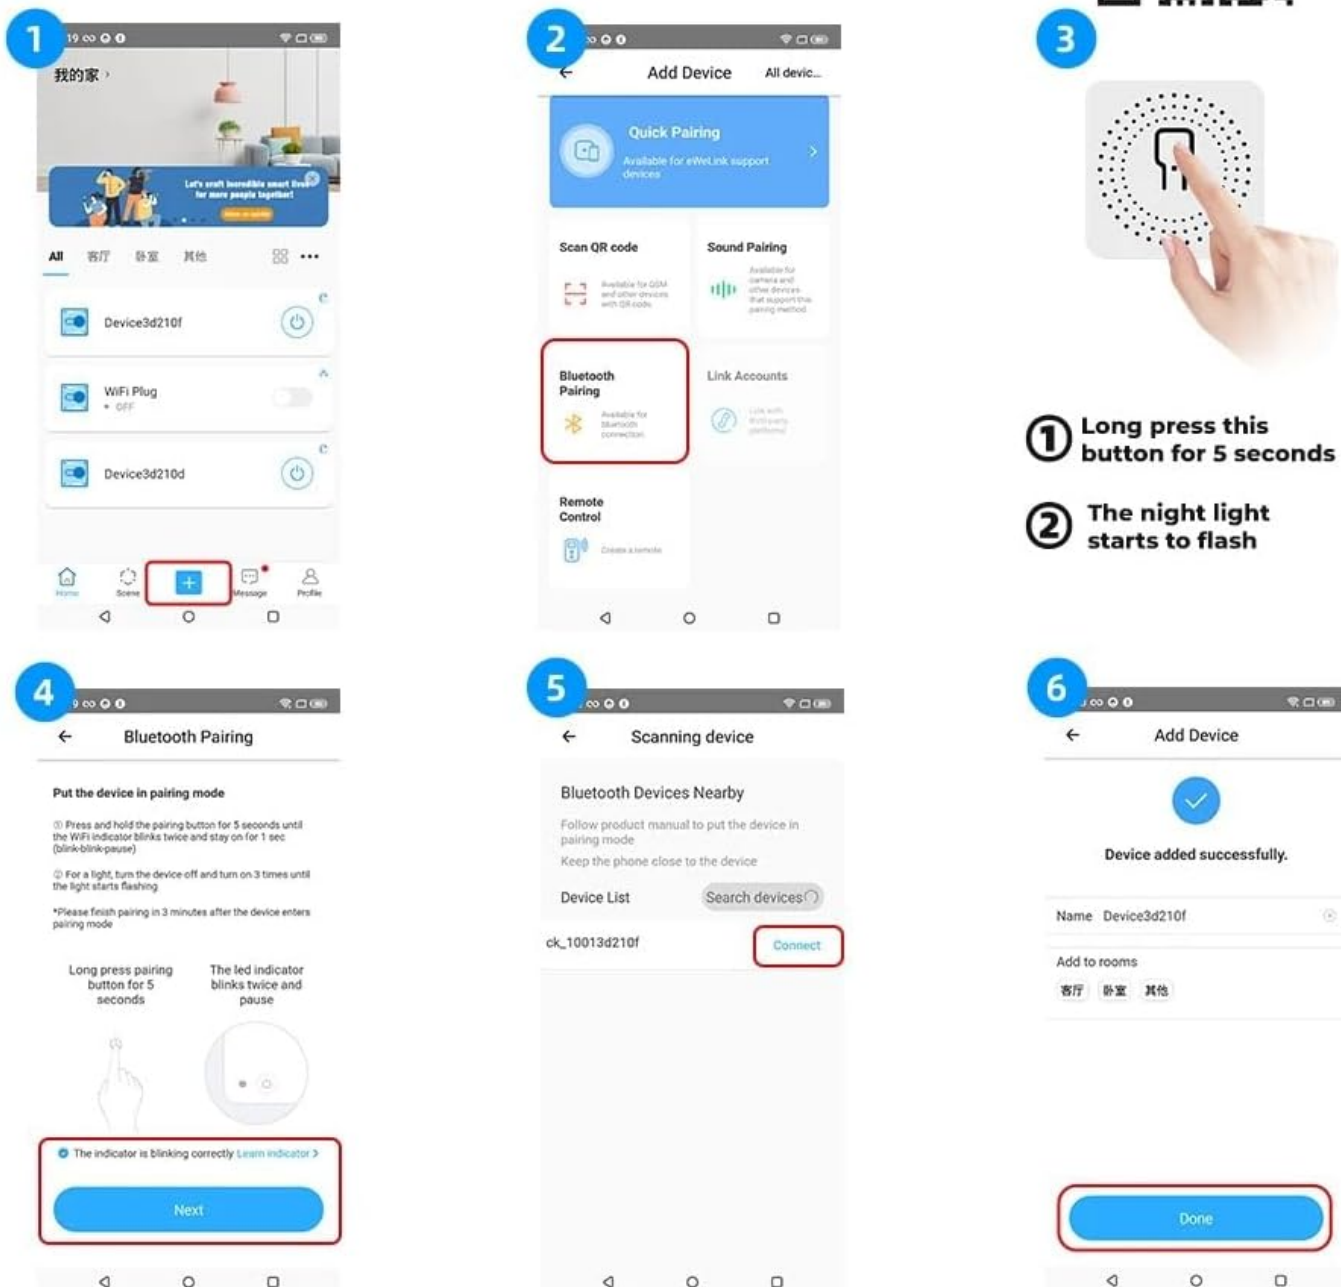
1

我的家 ›

Let's craft incredible smart lives for more people together!

All 客厅 卧室 其他

Device3d210f

WiFi Plug
• OFF

Device3d210d

Home Scene Message Profile

2

Add Device All devic...

Quick Pairing
Available for eWeLink support devices

Scan QR code
Available for GSM and other devices with QR code

Sound Pairing
Available for camera and other devices that support this pairing method

Bluetooth Pairing
Available for bluetooth connection

Link Accounts

Remote Control
Create a remote

3

① Long press this button for 5 seconds

② The night light starts to flash

4

Bluetooth Pairing

Put the device in pairing mode

① Press and hold the pairing button for 5 seconds until the WiFi indicator blinks twice and stay on for 1 sec (blink-blink-pause)

② For a light, turn the device off and turn on 3 times until the light starts flashing

*Please finish pairing in 3 minutes after the device enters pairing mode

Long press pairing button for 5 seconds

The led indicator blinks twice and pause

The indicator is blinking correctly Learn indicator ›

Next

5

Scanning device

Bluetooth Devices Nearby

Follow product manual to put the device in pairing mode

Keep the phone close to the device

Device List Search devices

ck_10013d210f Connect

6

Add Device

Device added successfully.

Name Device3d210f

Add to rooms
客厅 卧室 其他

Done